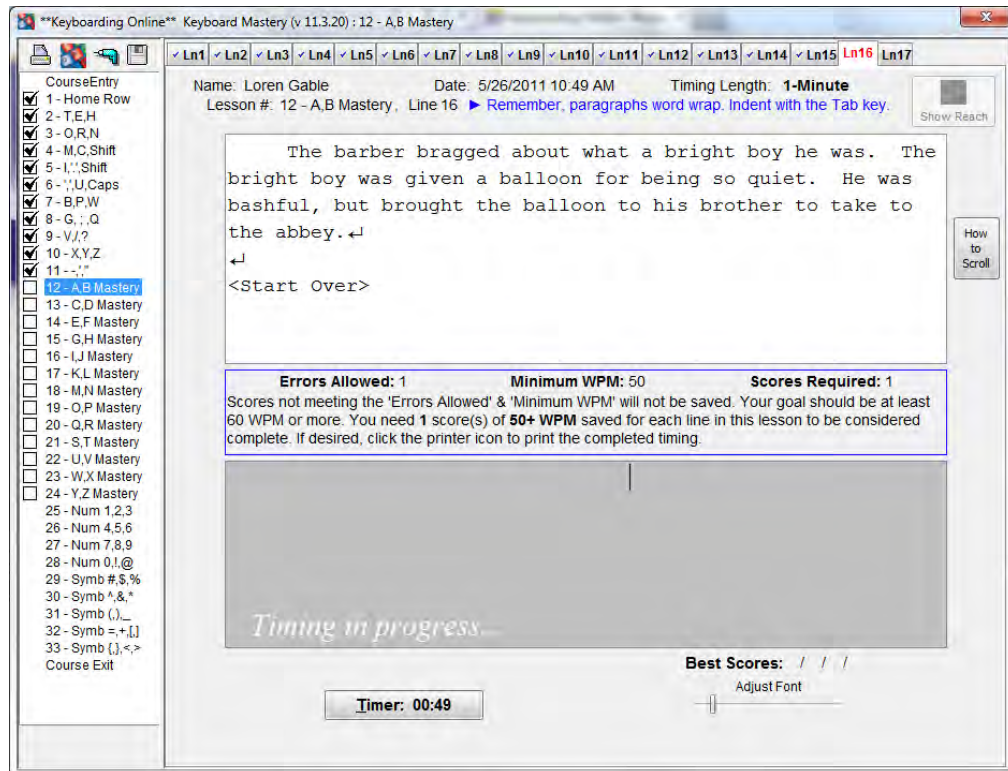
**Keyboarding Online** Keyboard Mastery (v 11.3.20) : 12 - A,B Mastery

CourseEntry
1 - Home Row
2 - T,E,H
3 - O,R,N
4 - M,C,Shift
5 - I,'.',Shift
6 - ',',U,Caps
7 - B,P,W
8 - G, ; ,Q
9 - V,/,?
10 - X,Y,Z
11 - -,':,"
12 - A,B Mastery
13 - C,D Mastery
14 - E,F Mastery
15 - G,H Mastery
16 - I,J Mastery
17 - K,L Mastery
18 - M,N Mastery
19 - O,P Mastery
20 - Q,R Mastery
21 - S,T Mastery
22 - U,V Mastery
23 - W,X Mastery
24 - Y,Z Mastery
25 - Num 1,2,3
26 - Num 4,5,6
27 - Num 7,8,9
28 - Num 0,!,@
29 - Symb #,$,%
30 - Symb ^,&,*
31 - Symb (,),_
32 - Symb =,+,[,]
33 - Symb {,},<,>
Course Exit

Ln1 Ln2 Ln3 Ln4 Ln5 Ln6 Ln7 Ln8 Ln9 Ln10 Ln11 Ln12 Ln13 Ln14 Ln15 Ln16 Ln17

Name: Loren Gable Date: 5/26/2011 10:49 AM Timing Length: 1-Minute
Lesson #: 12 - A,B Mastery, Line 16 ► Remember, paragraphs word wrap. Indent with the Tab key.

Show Reach

The barber bragged about what a bright boy he was. The bright boy was given a balloon for being so quiet. He was bashful, but brought the balloon to his brother to take to the abbey.↵
↵
<Start Over>

How to Scroll

Errors Allowed: 1 Minimum WPM: 50 Scores Required: 1
Scores not meeting the 'Errors Allowed' & 'Minimum WPM' will not be saved. Your goal should be at least 60 WPM or more. You need 1 score(s) of 50+ WPM saved for each line in this lesson to be considered complete. If desired, click the printer icon to print the completed timing.

Timing in progress...

Best Scores: / / /
Adjust Font

Timer: 00:49